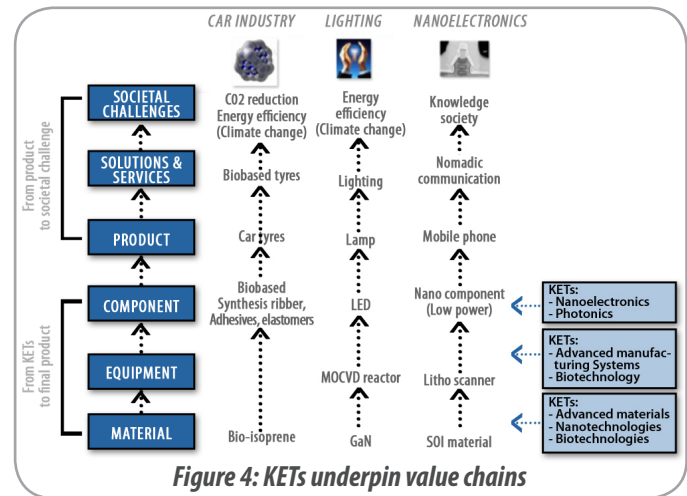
CAR INDUSTRY LIGHTING NANOELECTRONICS

SOCIETAL CHALLENGES

SOLUTIONS & SERVICES

PRODUCT

COMPONENT

EQUIPMENT

MATERIAL

From product to societal challenge

From KETs to final product

C02 reduction Energy efficiency (Climate change)

Biobased tyres

Car tyres

Biobased Synthesis ribber, Adhesives, elastomers

Bio-isoprene

Energy efficiency (Climate change)

Lighting

Lamp

LED

MOCVD reactor

GaN

Knowledge society

Nomadic communication

Mobile phone

Nano component (Low power)

Litho scanner

SOI material

KETs:
- Nanoelectronics
- Photonics

KETs:
- Advanced manufacturing Systems
- Biotechnology

KETs:
- Advanced materials
- Nanotechnologies
- Biotechnologies

Figure 4: KETs underpin value chains